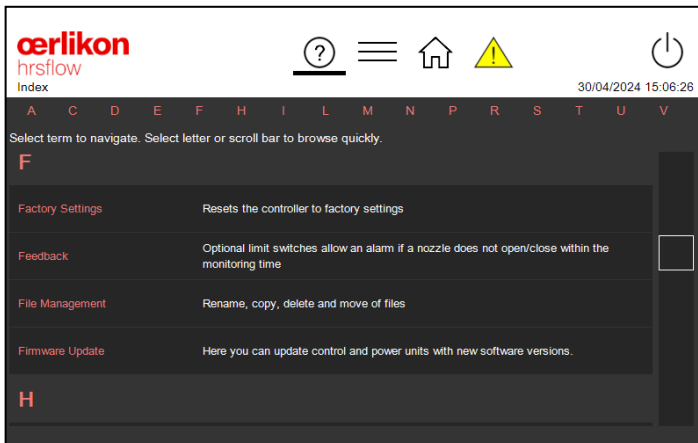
œrlikon
hrsflow
Index

?

30/04/2024 15:06:26

A C D E F H I L M N P R S T U V

Select term to navigate. Select letter or scroll bar to browse quickly.

F

| Factory Settings | Resets the controller to factory settings |
|---|---|
| Feedback | Optional limit switches allow an alarm if a nozzle does not open/close within the monitoring time |
| File Management | Rename, copy, delete and move of files |
| Firmware Update | Here you can update control and power units with new software versions. |

H